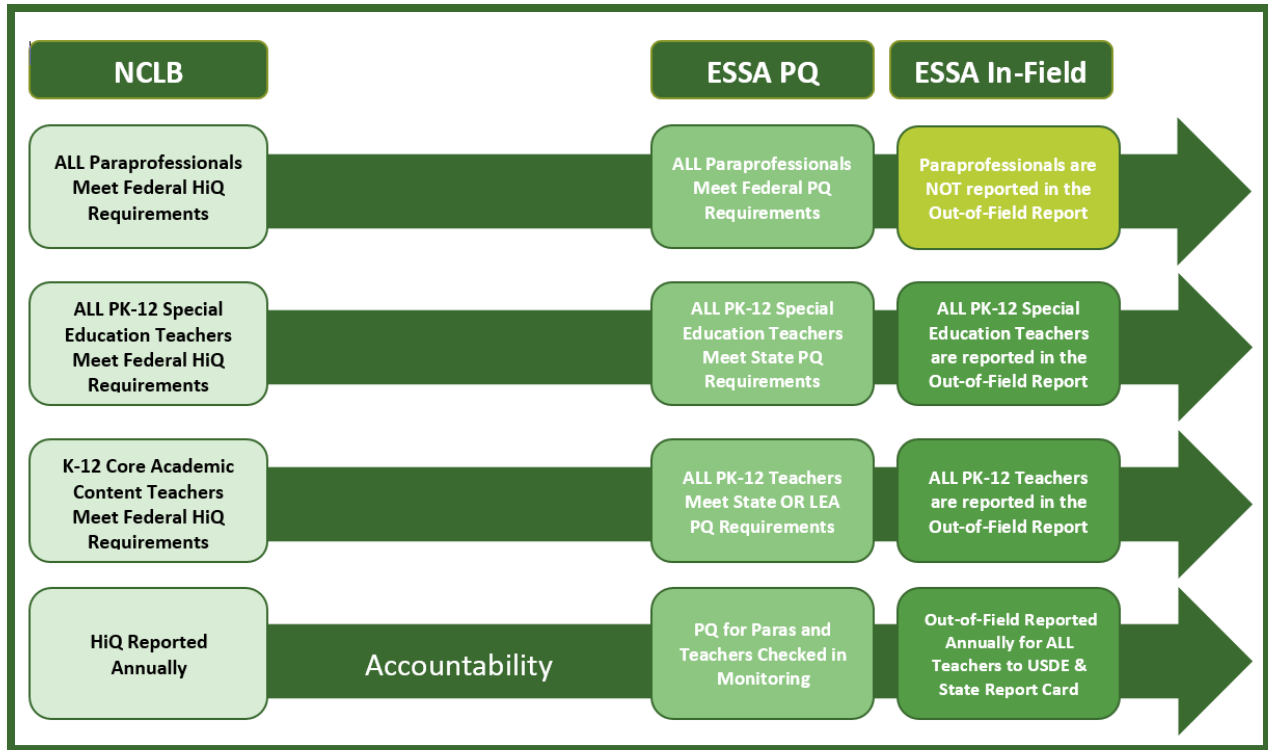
NCLB

ESSA PQ

ESSA In-Field

ALL Paraprofessionals Meet Federal HiQ Requirements

ALL Paraprofessionals Meet Federal PQ Requirements

Paraprofessionals are NOT reported in the Out-of-Field Report

ALL PK-12 Special Education Teachers Meet Federal HiQ Requirements

ALL PK-12 Special Education Teachers Meet State PQ Requirements

ALL PK-12 Special Education Teachers are reported in the Out-of-Field Report

K-12 Core Academic Content Teachers Meet Federal HiQ Requirements

ALL PK-12 Teachers Meet State OR LEA PQ Requirements

ALL PK-12 Teachers are reported in the Out-of-Field Report

HiQ Reported Annually

Accountability

PQ for Paras and Teachers Checked in Monitoring

Out-of-Field Reported Annually for ALL Teachers to USDE & State Report Card